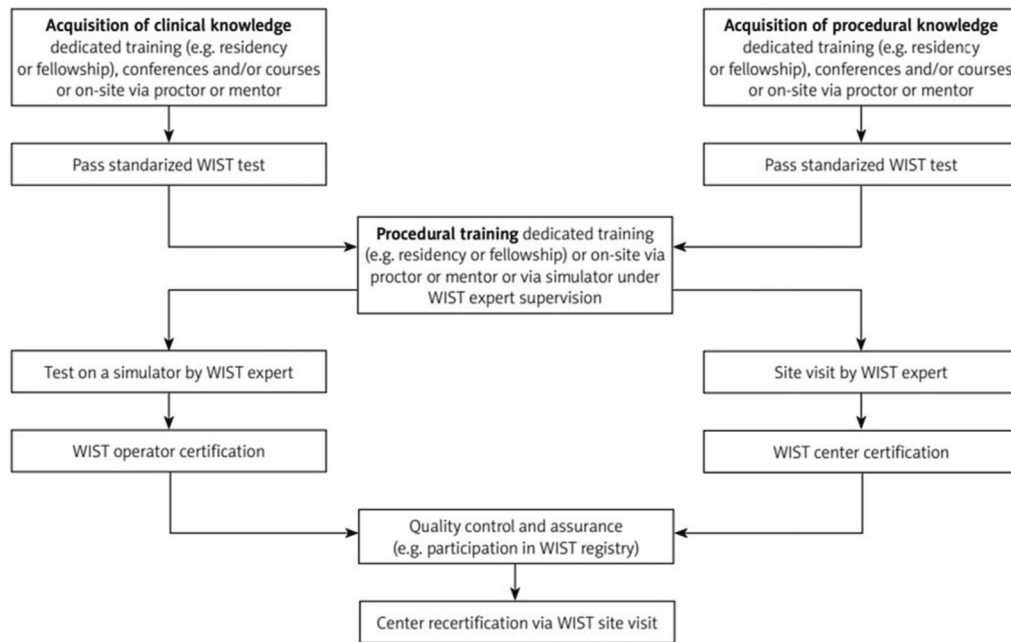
**Acquisition of clinical knowledge** dedicated training (e.g. residency or fellowship), conferences and/or courses or on-site via proctor or mentor

Pass standarized WIST test

**Acquisition of procedural knowledge** dedicated training (e.g. residency or fellowship), conferences and/or courses or on-site via proctor or mentor

Pass standarized WIST test

**Procedural training** dedicated training (e.g. residency or fellowship) or on-site via proctor or mentor or via simulator under WIST expert supervision

Test on a simulator by WIST expert

WIST operator certification

Site visit by WIST expert

WIST center certification

Quality control and assurance (e.g. participation in WIST registry)

Center recertification via WIST site visit